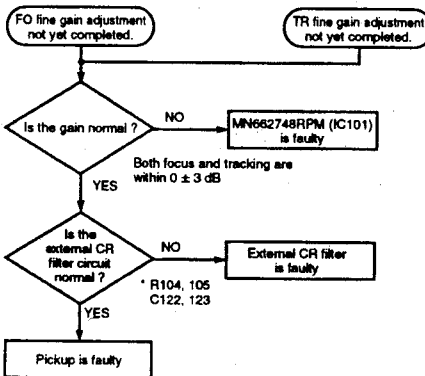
FO fine gain adjustment not yet completed.

TR fine gain adjustment not yet completed.

Is the gain normal ?

NO

MN662748RPM (IC101) is faulty

Both focus and tracking are within $0 \pm 3$ dB

YES

Is the external CR filter circuit normal ?

NO

External CR filter is faulty

* R104, 105 C122, 123

YES

Pickup is faulty